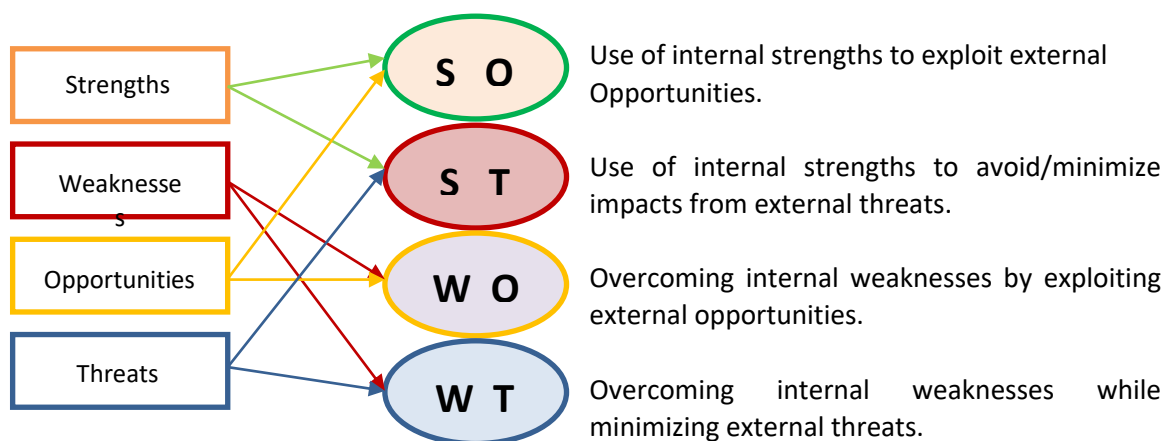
Strengths

Weaknesses

Opportunities

Threats

S O

Use of internal strengths to exploit external Opportunities.

S T

Use of internal strengths to avoid/minimize impacts from external threats.

W O

Overcoming internal weaknesses by exploiting external opportunities.

W T

Overcoming internal weaknesses while minimizing external threats.